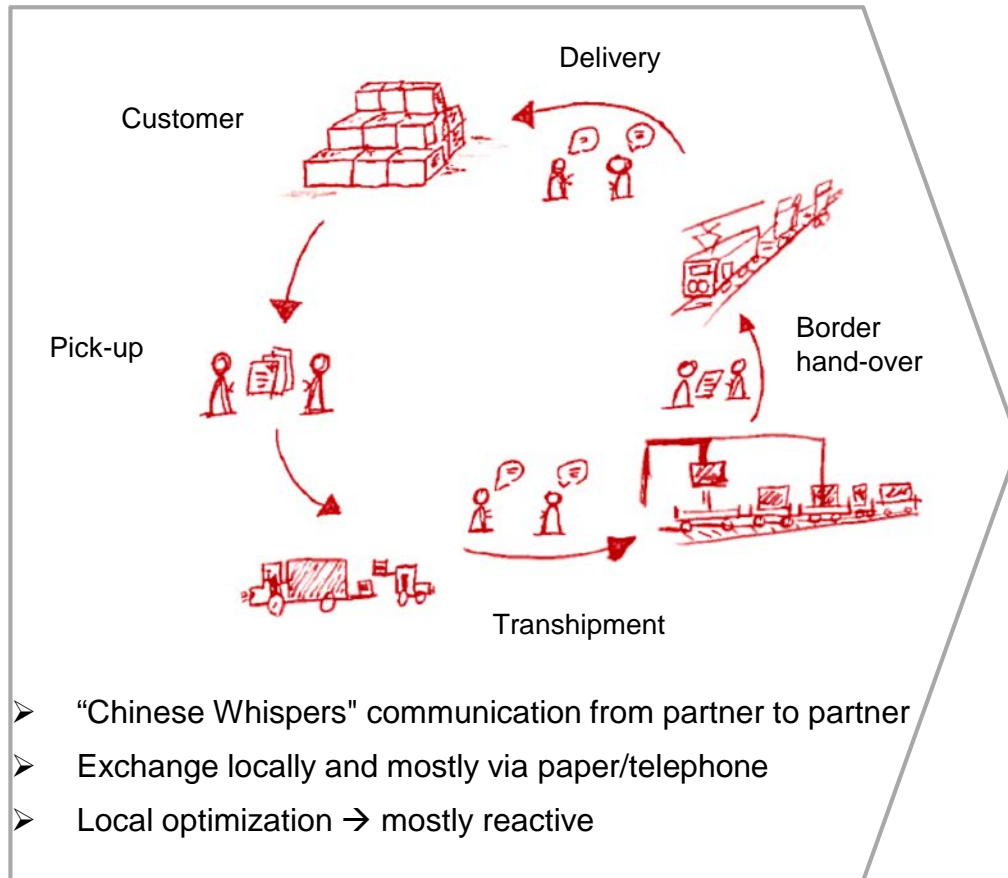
Delivery

Customer

Border hand-over

Pick-up

Transhipment

➢ “Chinese Whispers" communication from partner to partner
➢ Exchange locally and mostly via paper/telephone
➢ Local optimization → mostly reactive